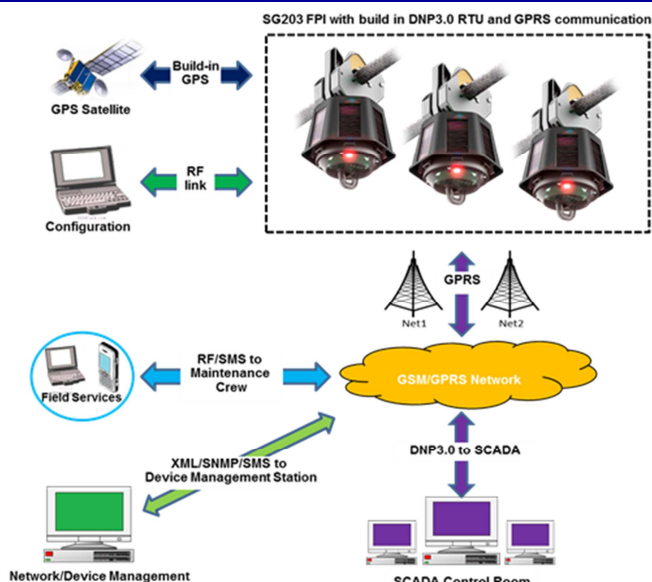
SG203 FPI with build in DNP3.0 RTU and GPRS communication

Build-in GPS

GPS Satellite

RF link

Configuration

GPRS

Net1

Net2

RF/SMS to Maintenance Crew

Field Services

GSM/GPRS Network

XML/SNMP/SMS to Device Management Station

DNP3.0 to SCADA

Network/Device Management

SCADA Control Room